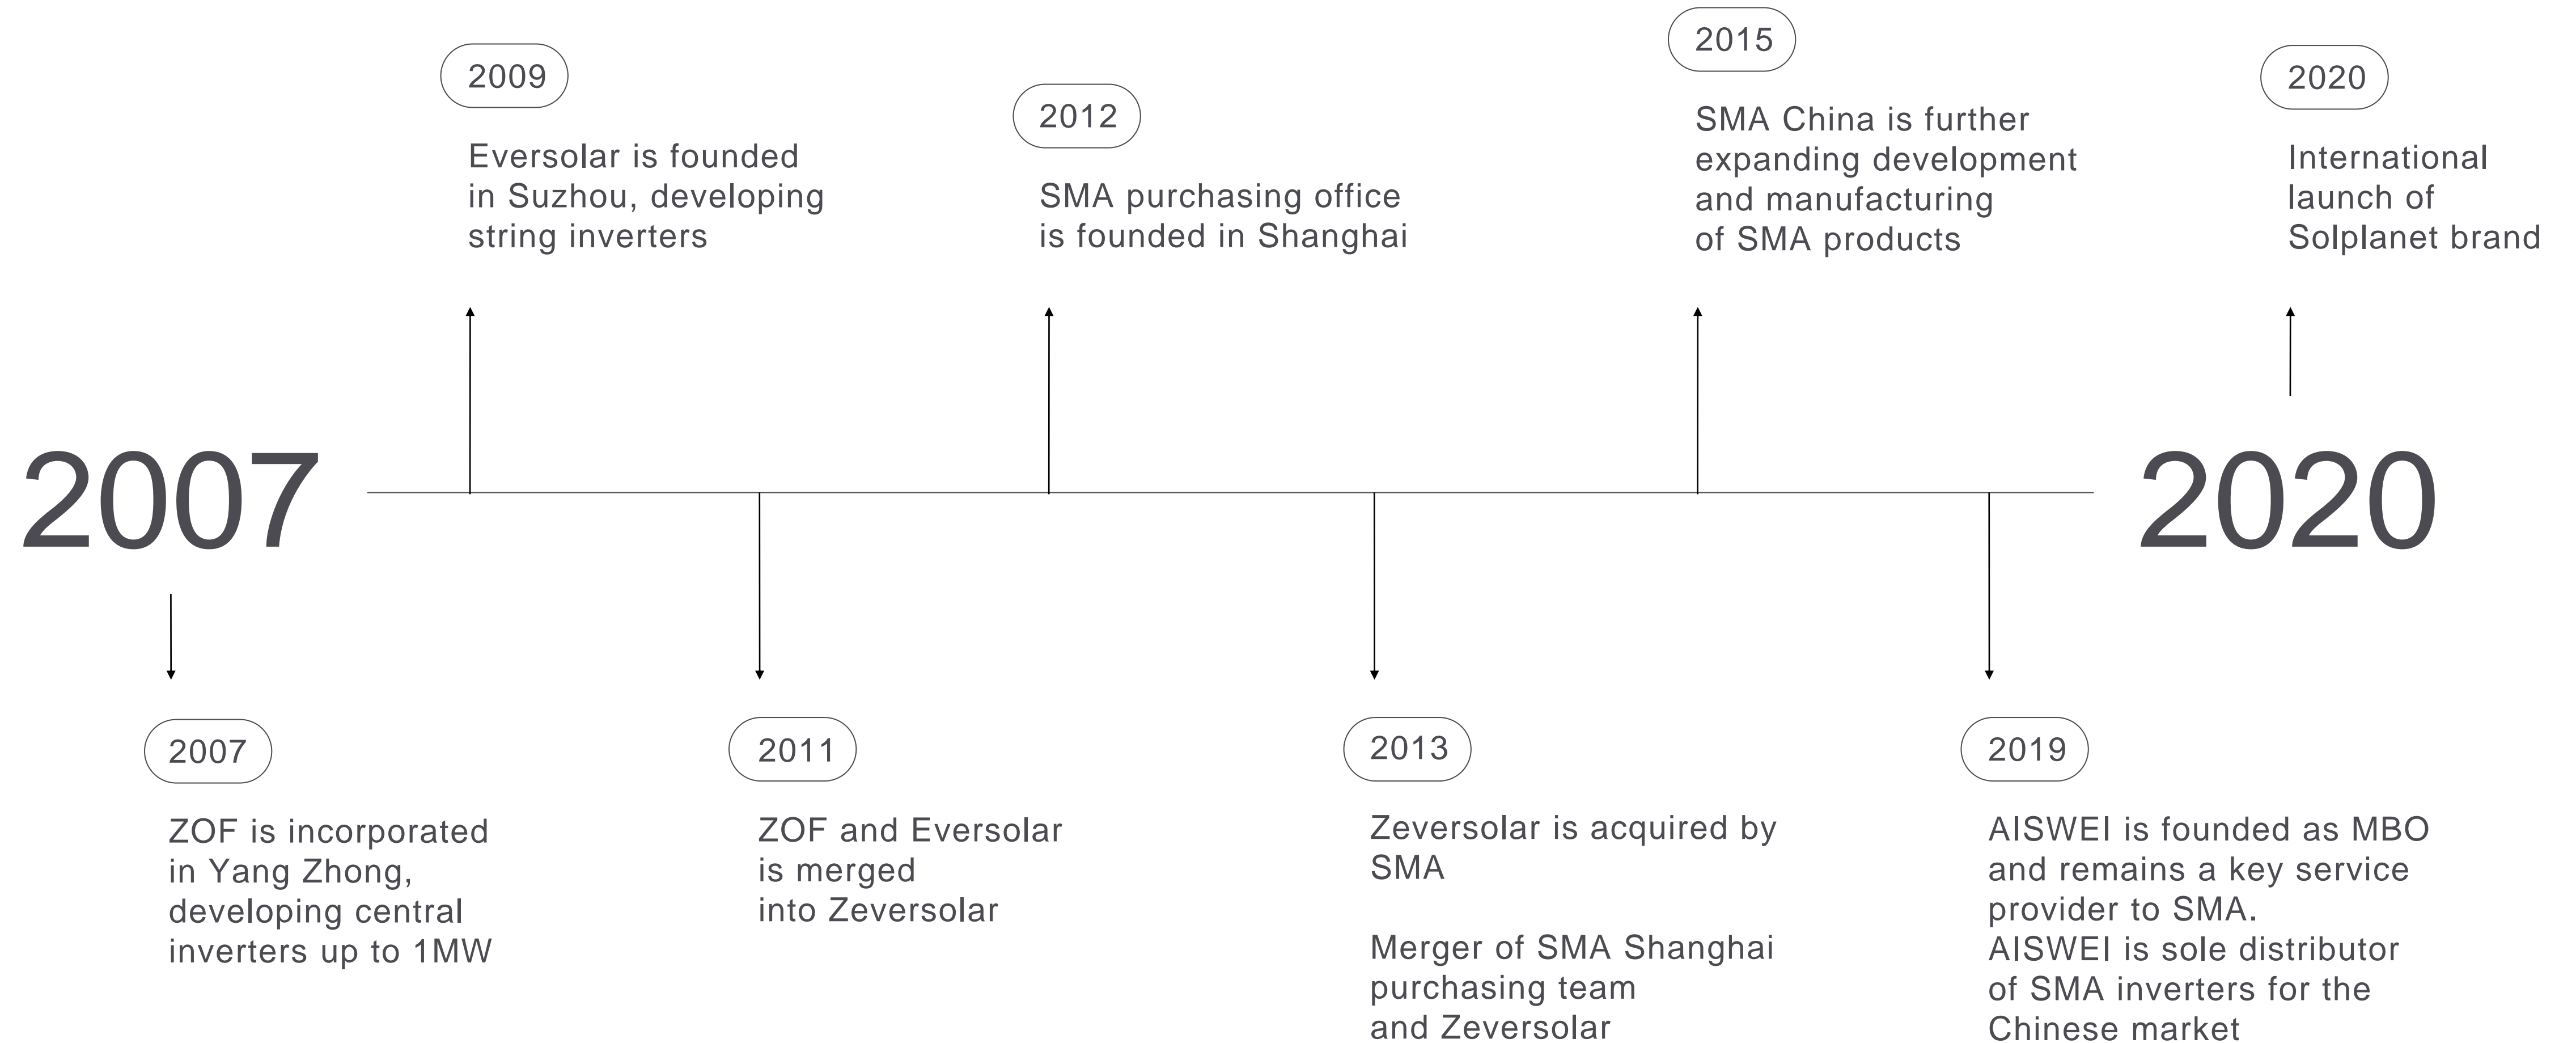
2007

2020

2009

Eversolar is founded in Suzhou, developing string inverters

2012

SMA purchasing office is founded in Shanghai

2015

SMA China is further expanding development and manufacturing of SMA products

2020

International launch of Solplanet brand

2007

ZOF is incorporated in Yang Zhong, developing central inverters up to 1MW

2011

ZOF and Eversolar is merged into Zeversolar

2013

Zeversolar is acquired by SMA

Merger of SMA Shanghai purchasing team and Zeversolar

2019

AISWEI is founded as MBO and remains a key service provider to SMA.
AISWEI is sole distributor of SMA inverters for the Chinese market